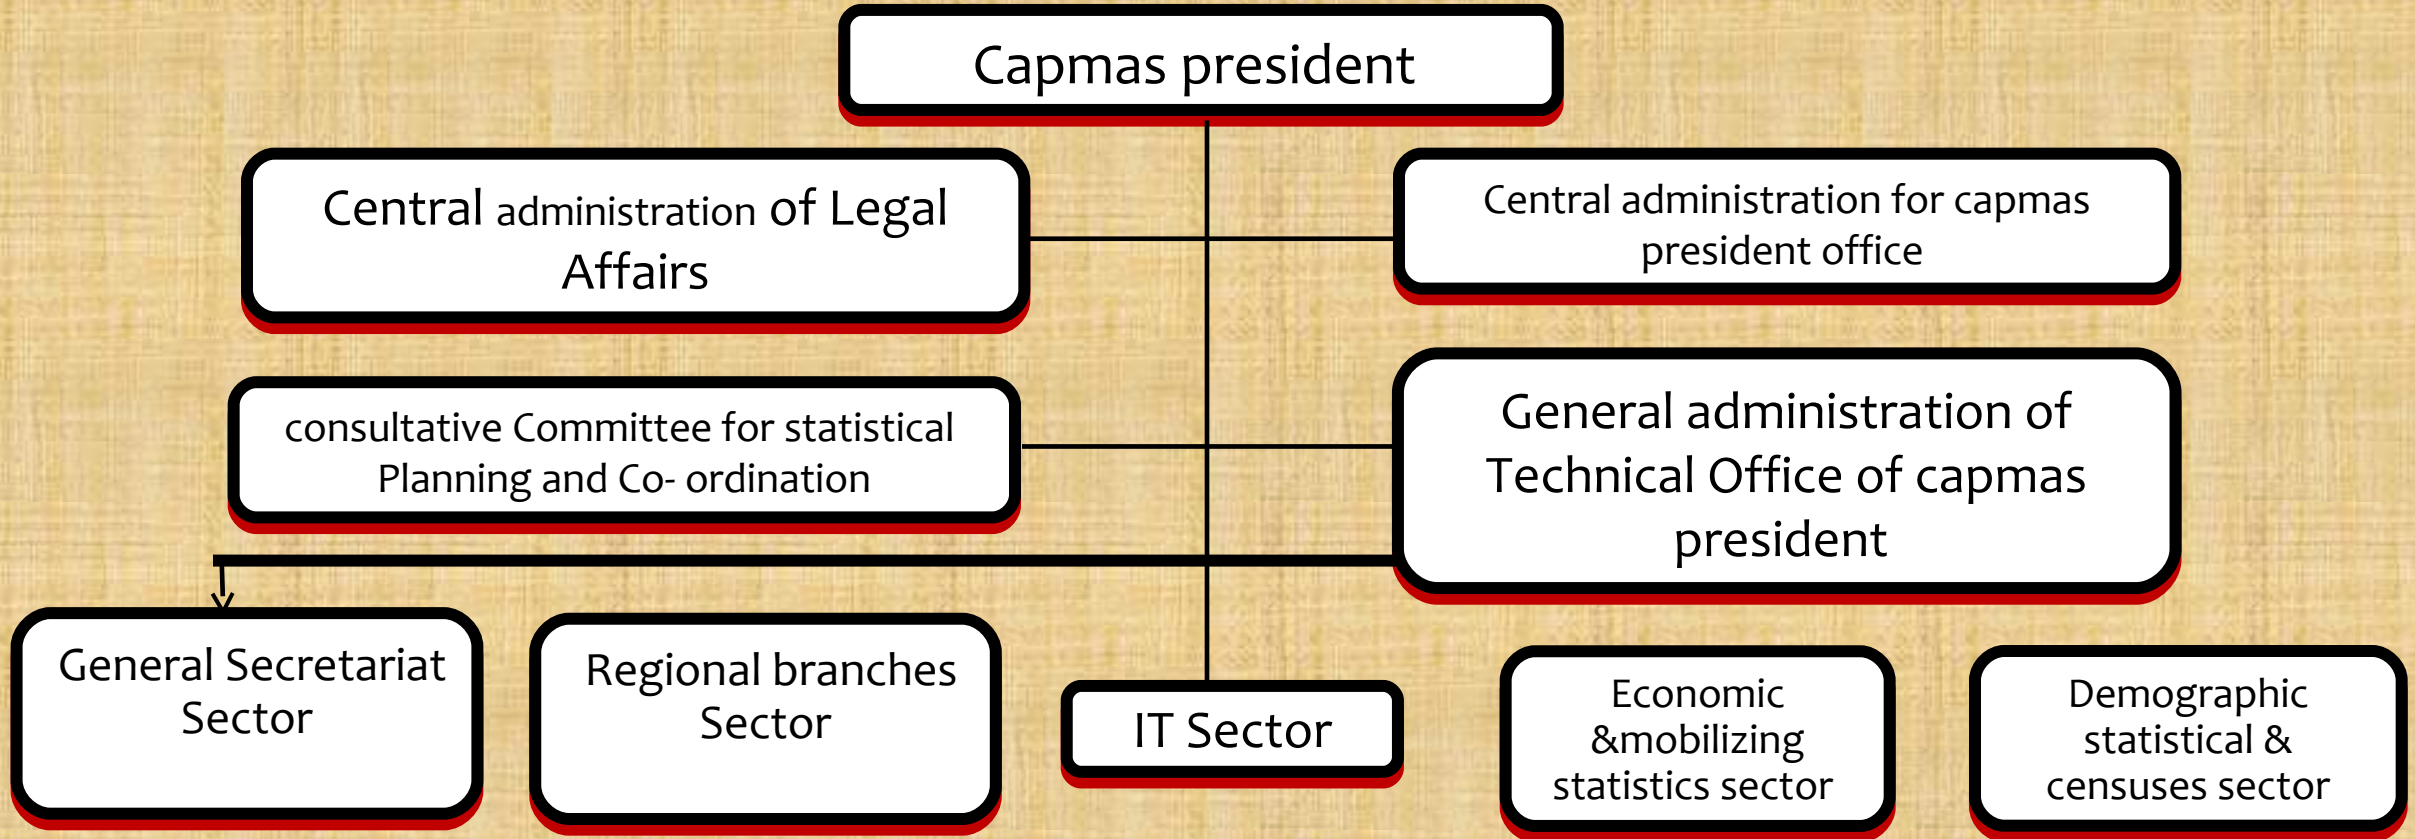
Capmas president

Central administration of Legal Affairs

Central administration for capmas president office

consultative Committee for statistical Planning and Co- ordination

General administration of Technical Office of capmas president

General Secretariat Sector

Regional branches Sector

IT Sector

Economic &mobilizing statistics sector

Demographic statistical & censuses sector